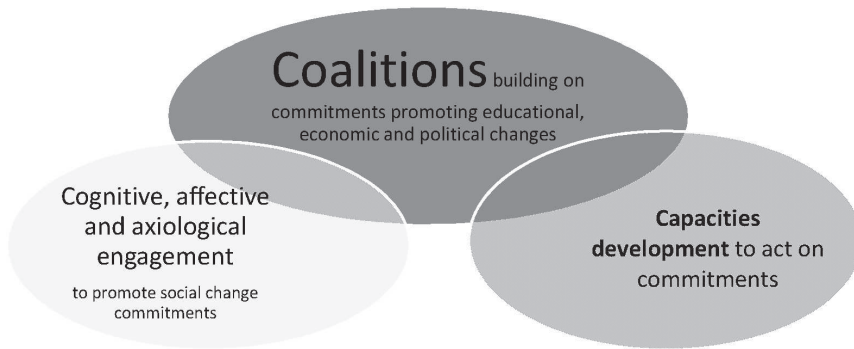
Coalitions building on commitments promoting educational, economic and political changes

Cognitive, affective and axiological engagement

to promote social change commitments

**Capacities development** to act on commitments